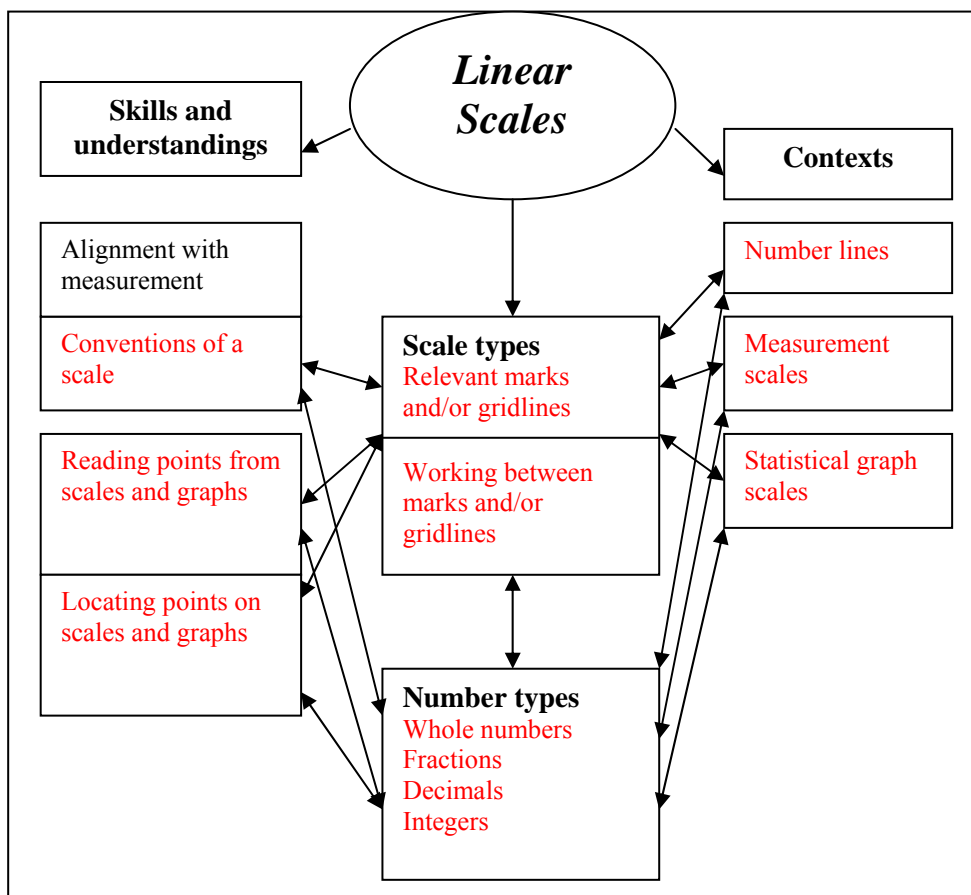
Linear Scales

Skills and understandings

Contexts

Alignment with measurement

Conventions of a scale

Reading points from scales and graphs

Locating points on scales and graphs

Scale types
Relevant marks and/or gridlines

Working between marks and/or gridlines

Number types
Whole numbers
Fractions
Decimals
Integers

Number lines

Measurement scales

Statistical graph scales